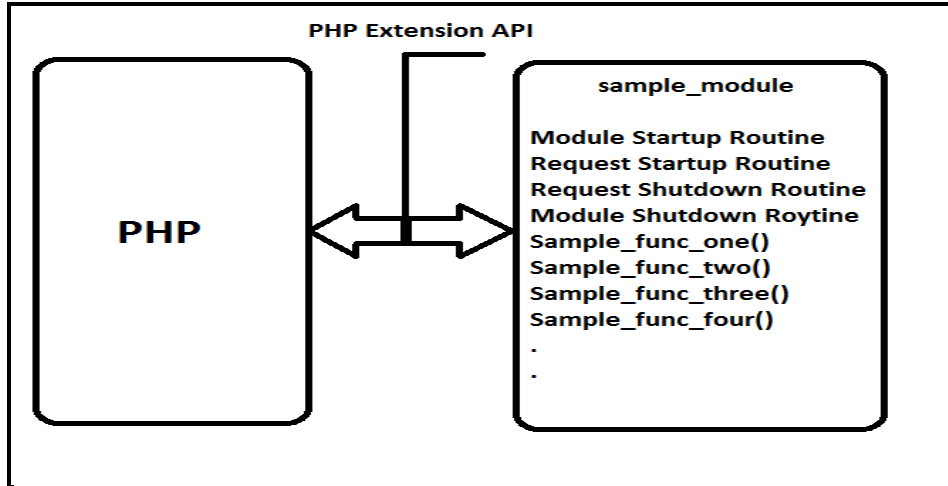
PHP Extension API

PHP

sample_module

Module Startup Routine
Request Startup Routine
Request Shutdown Routine
Module Shutdown Roytine
Sample_func_one()
Sample_func_two()
Sample_func_three()
Sample_func_four()
.
.